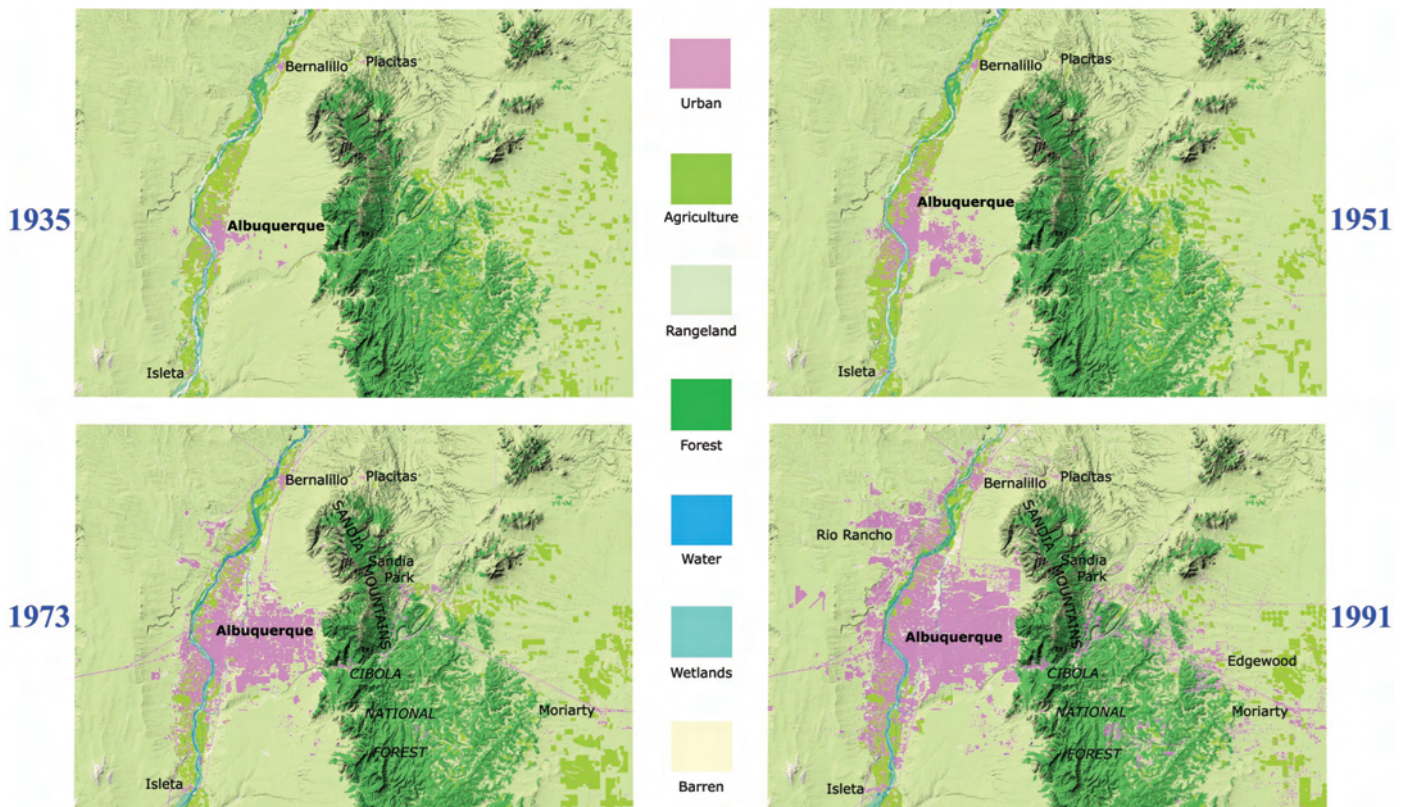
1935

Bernalillo
Placitas
Albuquerque
Isleta

Urban
Agriculture
Rangeland
Forest
Water
Wetlands
Barren

1951

Bernalillo
Placitas
Albuquerque
Isleta

1973

Bernalillo
Placitas
SANDIA MOUNTAINS
Sandia Park
Albuquerque
CIBOLA
NATIONAL
FOREST
Moriarty
Isleta

1991

Bernalillo
Placitas
Rio Rancho
SANDIA MOUNTAINS
Sandia Park
Albuquerque
CIBOLA
NATIONAL
FOREST
Edgewood
Moriarty
Isleta